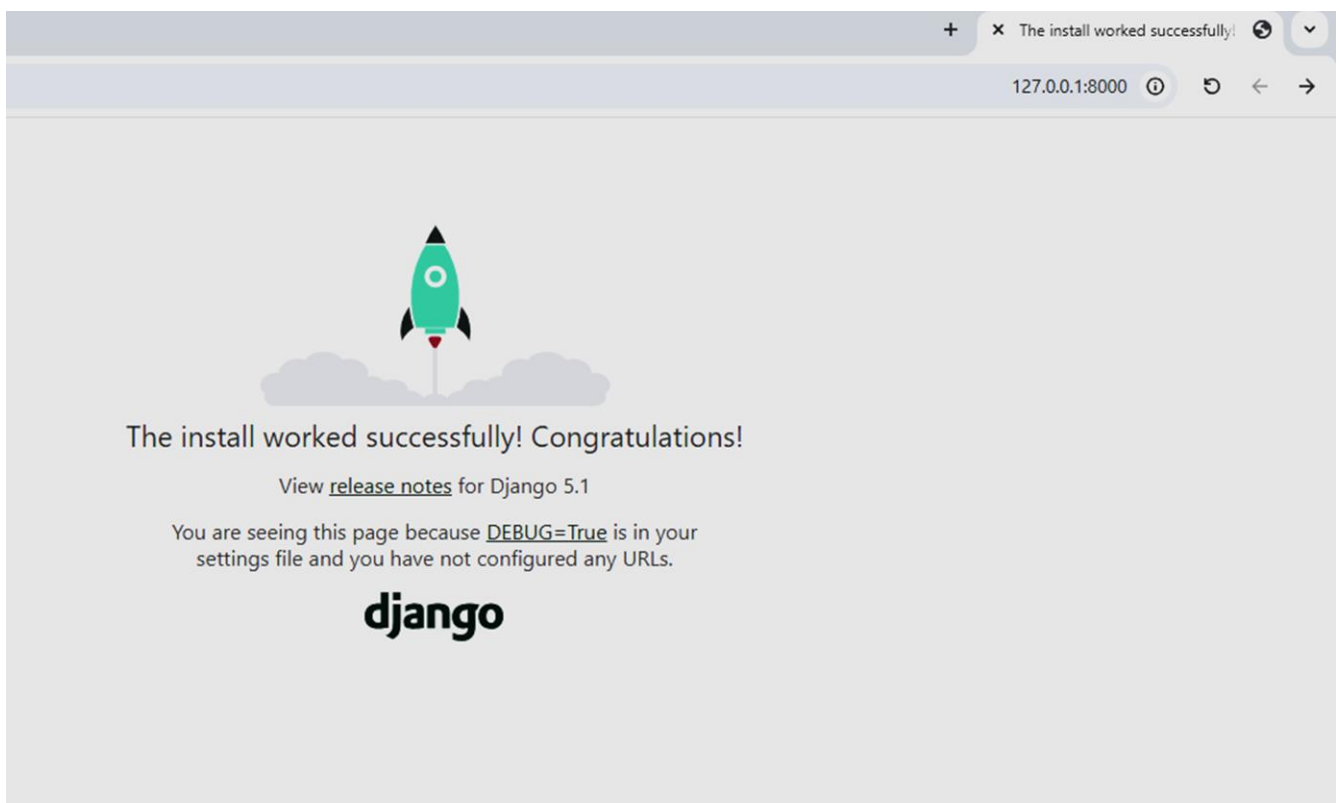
The install worked successfully!

127.0.0.1:8000

The install worked successfully! Congratulations!

View release notes for Django 5.1

You are seeing this page because DEBUG=True is in your settings file and you have not configured any URLs.

django